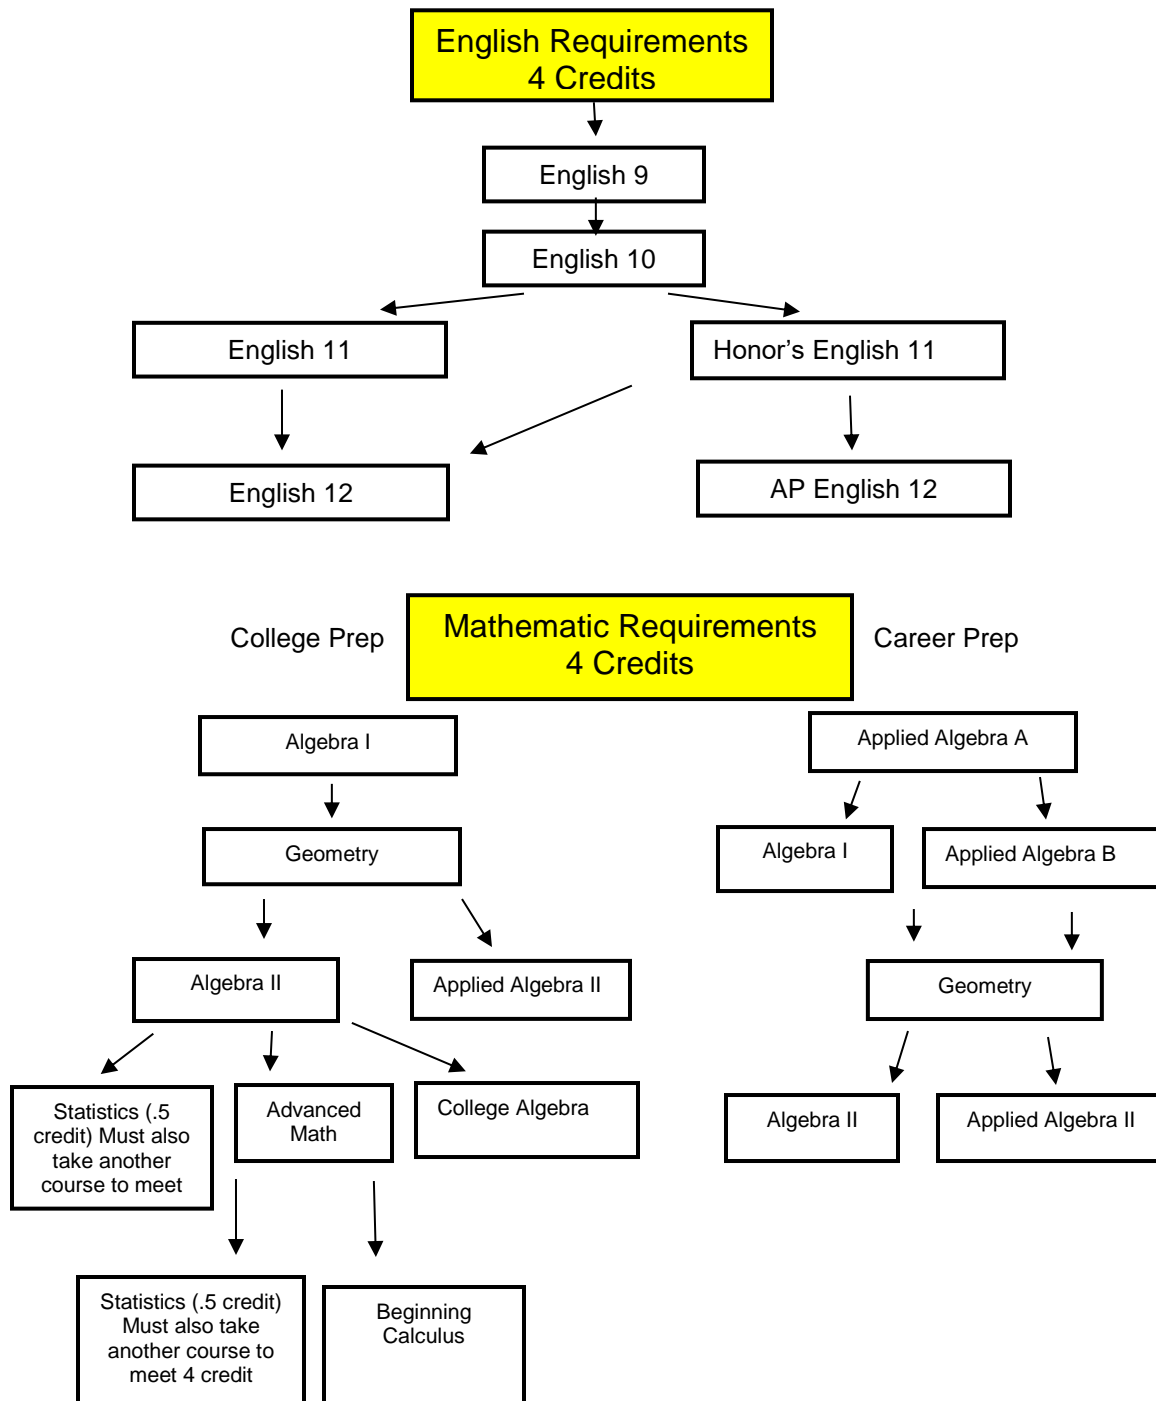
English Requirements
4 Credits

English 9

English 10

English 11

Honor's English 11

English 12

AP English 12

College Prep

Mathematic Requirements
4 Credits

Career Prep

Algebra I

Geometry

Algebra II

Applied Algebra II

Statistics (.5 credit) Must also take another course to meet

Advanced Math

College Algebra

Statistics (.5 credit) Must also take another course to meet 4 credit

Beginning Calculus

Applied Algebra A

Algebra I

Applied Algebra B

Geometry

Algebra II

Applied Algebra II